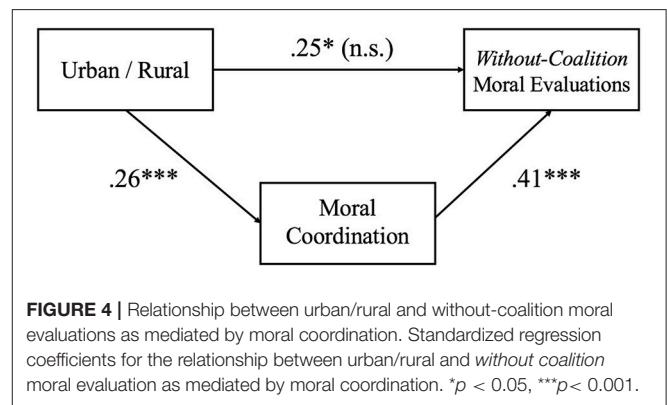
Urban / Rural

.25* (n.s.)

*Without-Coalition* Moral Evaluations

.26***

Moral Coordination

.41***

**FIGURE 4 |** Relationship between urban/rural and without-coalition moral evaluations as mediated by moral coordination. Standardized regression coefficients for the relationship between urban/rural and *without coalition* moral evaluation as mediated by moral coordination. $^{*}p < 0.05$, $^{***}p < 0.001$.